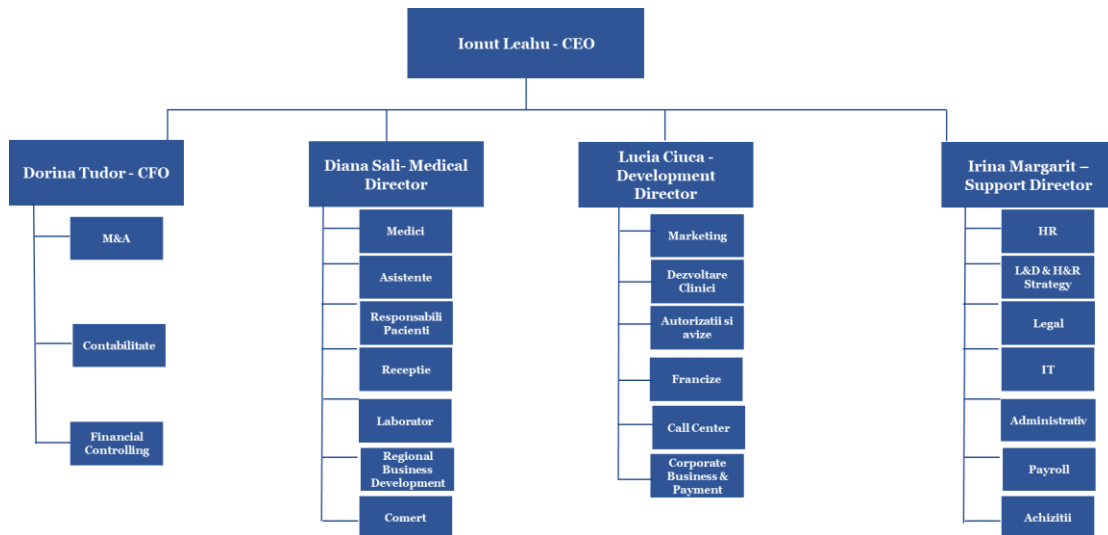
Ionut Leahu - CEO

Dorina Tudor - CFO

M&A

Contabilitate

Financial Controlling

Diana Sali- Medical Director

Medici

Asistente

Responsabili Pacienti

Receptie

Laborator

Regional Business Development

Comert

Lucia Ciuca - Development Director

Marketing

Dezvoltare Clinici

Autorizatii si avize

Francize

Call Center

Corporate Business & Payment

Irina Margarit – Support Director

HR

L&D & H&R Strategy

Legal

IT

Administrativ

Payroll

Achizitii